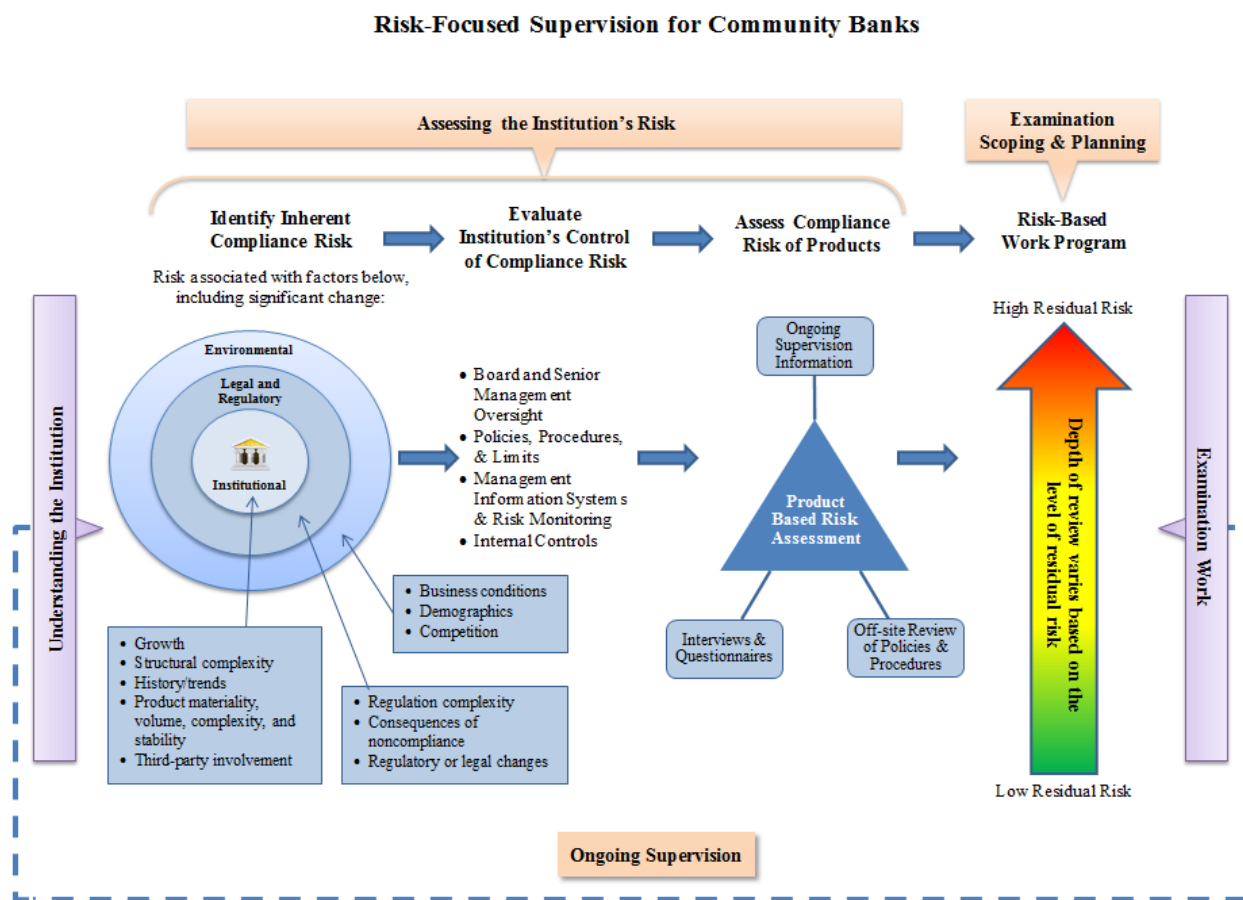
Risk-Focused Supervision for Community Banks

Assessing the Institution's Risk

Examination Scoping & Planning

Identify Inherent Compliance Risk

Evaluate Institution's Control of Compliance Risk

Assess Compliance Risk of Products

Risk-Based Work Program

Risk associated with factors below, including significant change:

Understanding the Institution

Environmental

Legal and Regulatory

Institutional

- Board and Senior Management Oversight
- Policies, Procedures, & Limits
- Management Information Systems & Risk Monitoring
- Internal Controls

Ongoing Supervision Information

Product Based Risk Assessment

Interviews & Questionnaires

Off-site Review of Policies & Procedures

High Residual Risk

Depth of review varies based on the level of residual risk

Low Residual Risk

Examination Work

- Business conditions
- Demographics
- Competition

- Growth
- Structural complexity
- History/trends
- Product materiality, volume, complexity, and stability
- Third-party involvement

- Regulation complexity
- Consequences of noncompliance
- Regulatory or legal changes

Ongoing Supervision